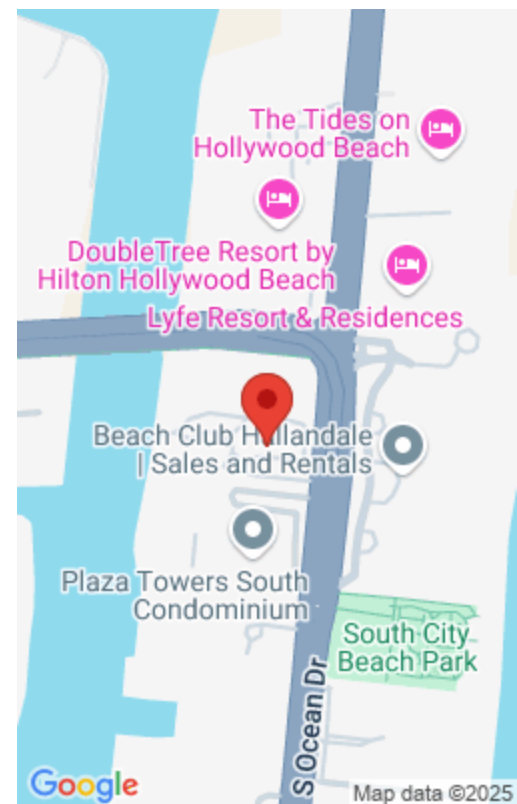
The Tides on Hollywood Beach

DoubleTree Resort by Hilton Hollywood Beach

Lyfe Resort & Residences

Beach Club Hallandale | Sales and Rentals

Plaza Towers South Condominium

South City Beach Park

S Ocean Dr

Google

Map data ©2025